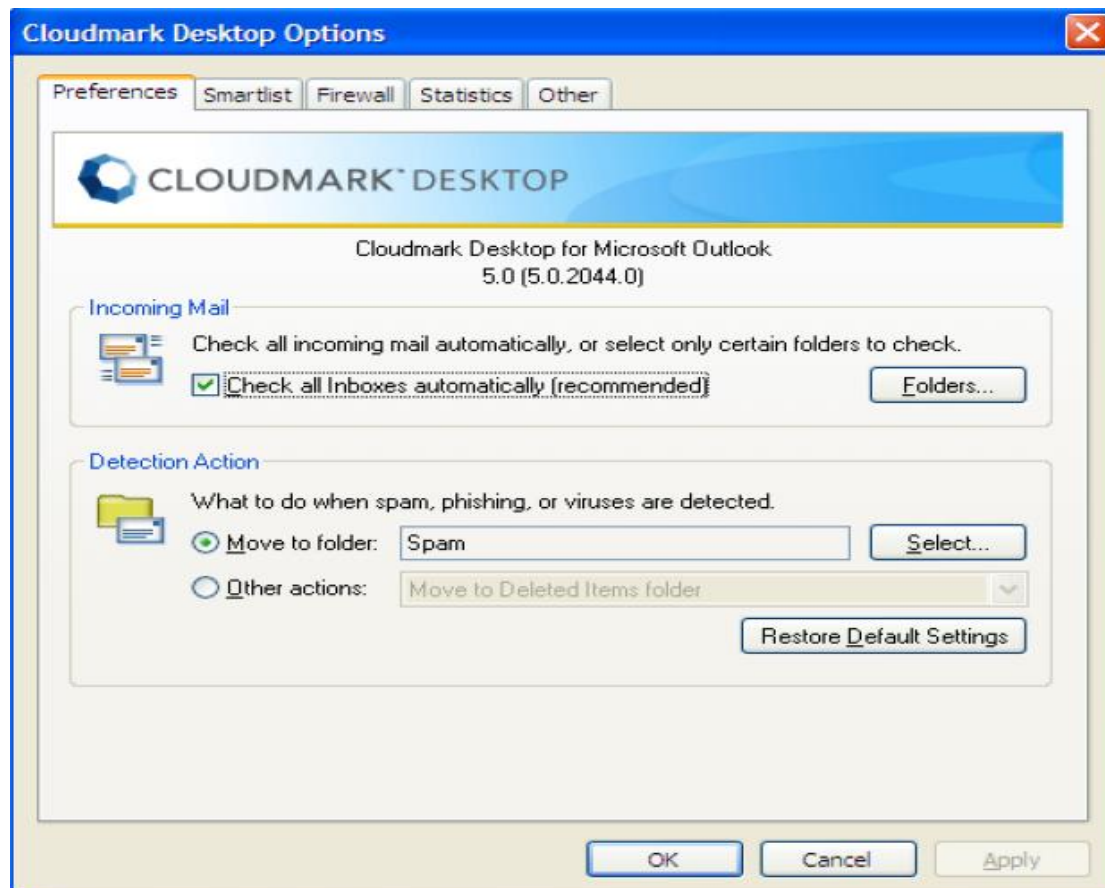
Cloudmark Desktop Options

Preferences | Smartlist | Firewall | Statistics | Other

CLOUDMARK DESKTOP

Cloudmark Desktop for Microsoft Outlook
5.0 (5.0.2044.0)

Incoming Mail

Check all incoming mail automatically, or select only certain folders to check.

Check all Inboxes automatically (recommended)

Folders...

Detection Action

What to do when spam, phishing, or viruses are detected.

Move to folder: Spam

Select...

Other actions: Move to Deleted Items folder

Restore Default Settings

OK

Cancel

Apply